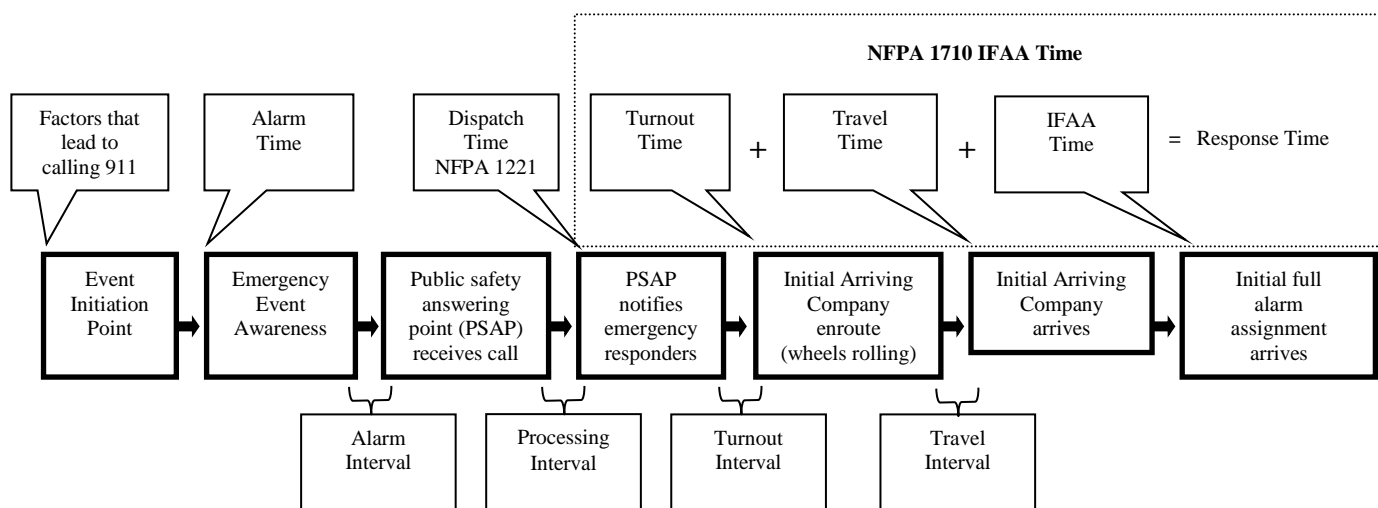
NFPA 1710 IFAA Time

Factors that lead to calling 911

Alarm Time

Dispatch Time NFPA 1221

Turnout Time + Travel Time + IFAA Time = Response Time

Event Initiation Point

Emergency Event Awareness

Public safety answering point (PSAP) receives call

PSAP notifies emergency responders

Initial Arriving Company enroute (wheels rolling)

Initial Arriving Company arrives

Initial full alarm assignment arrives

Alarm Interval

Processing Interval

Turnout Interval

Travel Interval